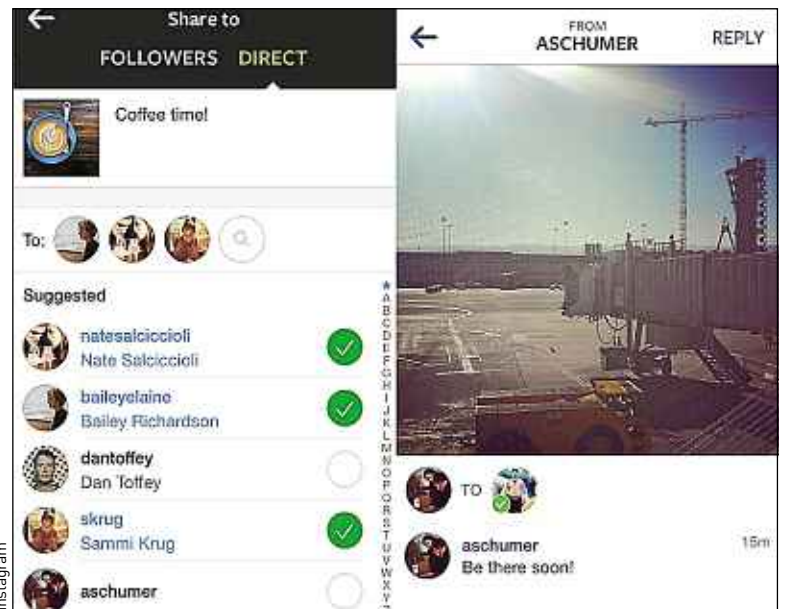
Share to
FOLLOWERS DIRECT

Coffee time!

To:

Suggested

natesalciccioli
Nate Salciccioli

baileyelaine
Bailey Richardson

dantoffey
Dan Toffey

skrug
Sammi Krug

aschumer

★ A B C D E F G H I J K L M N O P Q R S T U V W X Y Z

FROM
ASCHUMER
REPLY

TO

aschumer
Be there soon!
15m

Instagram